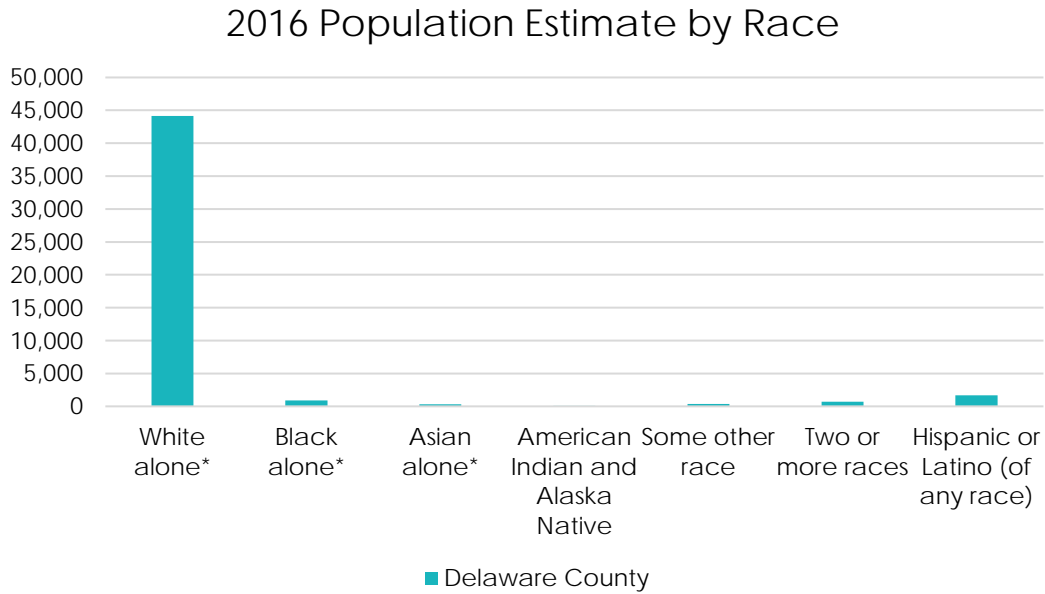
2016 Population Estimate by Race

50,000
45,000
40,000
35,000
30,000
25,000
20,000
15,000
10,000
5,000
0

White alone*
Black alone*
Asian alone*
American Indian and Alaska Native
Some other race
Two or more races
Hispanic or Latino (of any race)

Delaware County